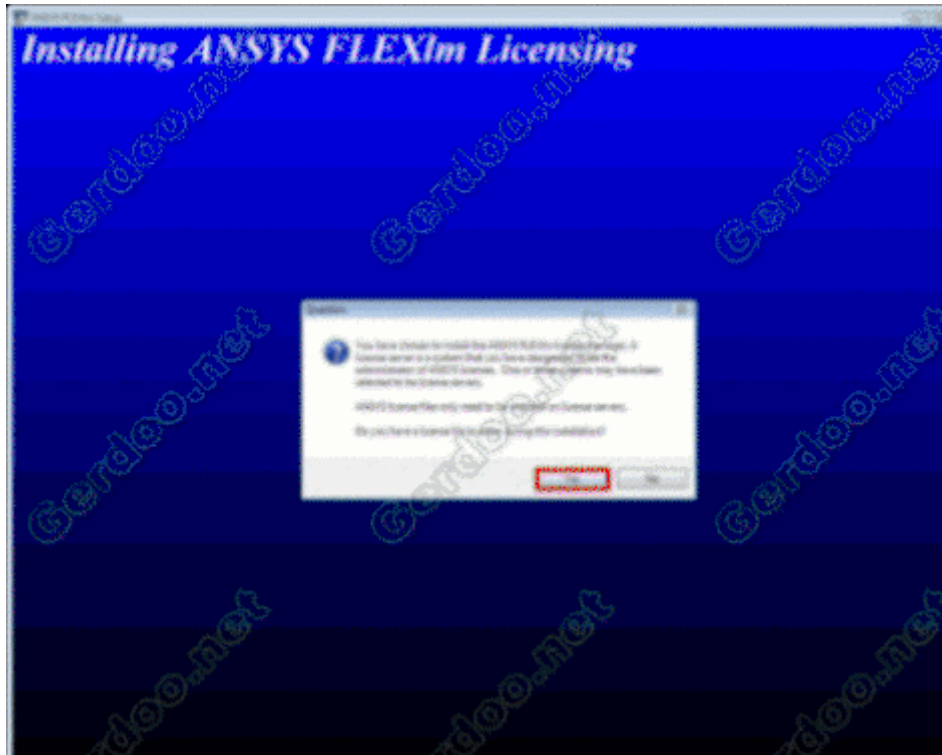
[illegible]

Installing ANSYS FLEXlm Licensing

Gerdoo.net

Gerdoo.net

Gerdoo.net

Question

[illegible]

ANSYS license files only need to be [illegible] on license servers.

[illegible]

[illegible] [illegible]

Gerdoo.net

Gerdoo.net

Gerdoo.net

Gerdoo.net

Gerdoo.net

Gerdoo.net

Gerdoo.net

Gerdoo.net

Gerdoo.net